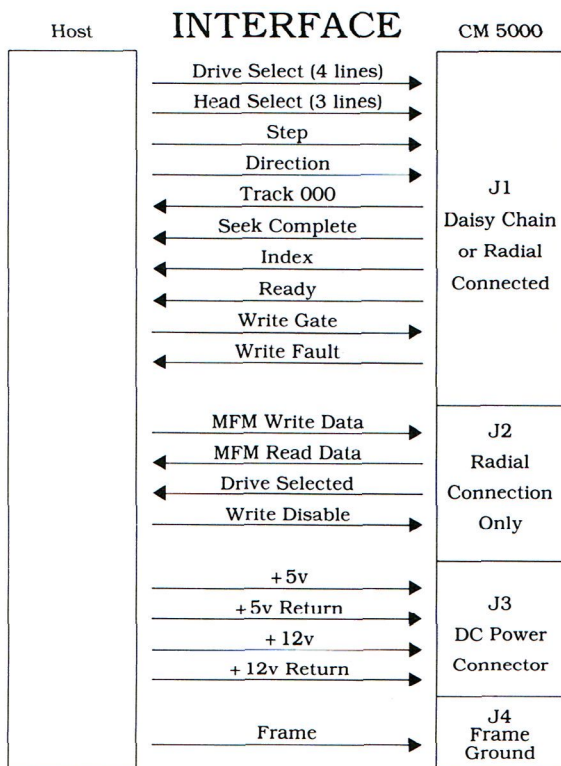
Host

INTERFACE

CM 5000

Drive Select (4 lines)

Head Select (3 lines)

Step

Direction

Track 000

Seek Complete

Index

Ready

Write Gate

Write Fault

J1
Daisy Chain
or Radial
Connected

MFM Write Data

MFM Read Data

Drive Selected

Write Disable

J2
Radial
Connection
Only

+5v

+5v Return

+12v

+12v Return

J3
DC Power
Connector

Frame

J4
Frame
Ground